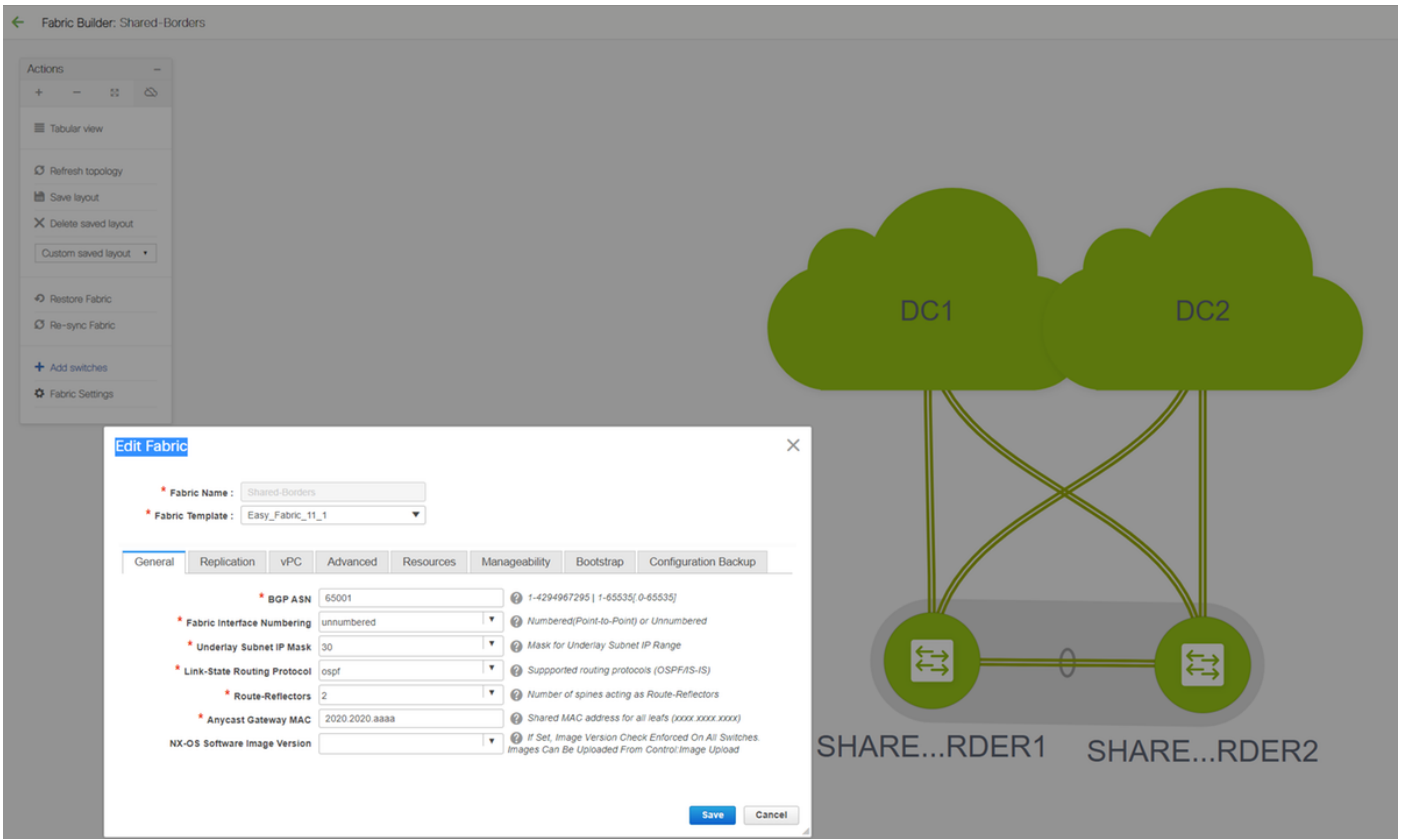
Fabric Builder: Shared-Borders

Actions

Tabular view

Refresh topology

Save layout

Delete saved layout

Custom saved layout

Restore Fabric

Re-sync Fabric

Add switches

Fabric Settings

DC1

DC2

SHARE...RDER1

SHARE...RDER2

Edit Fabric

* Fabric Name : Shared-Borders

* Fabric Template : Easy_Fabric_11_1

General | Replication | vPC | Advanced | Resources | Manageability | Bootstrap | Configuration Backup

* BGP ASN 65001 1-4294967295 | 1-65535[.0-65535]

* Fabric Interface Numbering unnumbered Numbered(Point-to-Point) or Unnumbered

* Underlay Subnet IP Mask 30 Mask for Underlay Subnet IP Range

* Link-State Routing Protocol ospf Suppported routing protocols (OSPF/IS-IS)

* Route-Reflectors 2 Number of spines acting as Route-Reflectors

* Anycast Gateway MAC 2020.2020.aaaa Shared MAC address for all leafs (xxxx.xxxx.xxxx)

NX-OS Software Image Version If Set, Image Version Check Enforced On All Switches. Images Can Be Uploaded From Control:Image Upload

Save Cancel